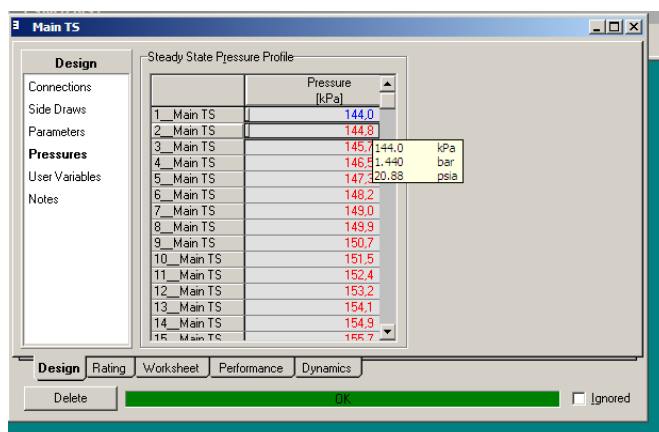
Main TS

Design

Connections
Side Draws
Parameters
Pressures
User Variables
Notes

Steady State Pressure Profile

| | Pressure [kPa] |
|---|---|
| 1__Main TS | 144,0 |
| 2__Main TS | 144,8 |
| 3__Main TS | 145,7 |
| 4__Main TS | 146,5 |
| 5__Main TS | 147,3 |
| 6__Main TS | 148,2 |
| 7__Main TS | 149,0 |
| 8__Main TS | 149,9 |
| 9__Main TS | 150,7 |
| 10__Main TS | 151,5 |
| 11__Main TS | 152,4 |
| 12__Main TS | 153,2 |
| 13__Main TS | 154,1 |
| 14__Main TS | 154,9 |
| 15__Main TS | 155,7 |

144.0 kPa
1.440 bar
20.88 psia

Design | Rating | Worksheet | Performance | Dynamics

Delete
OK
Ignored